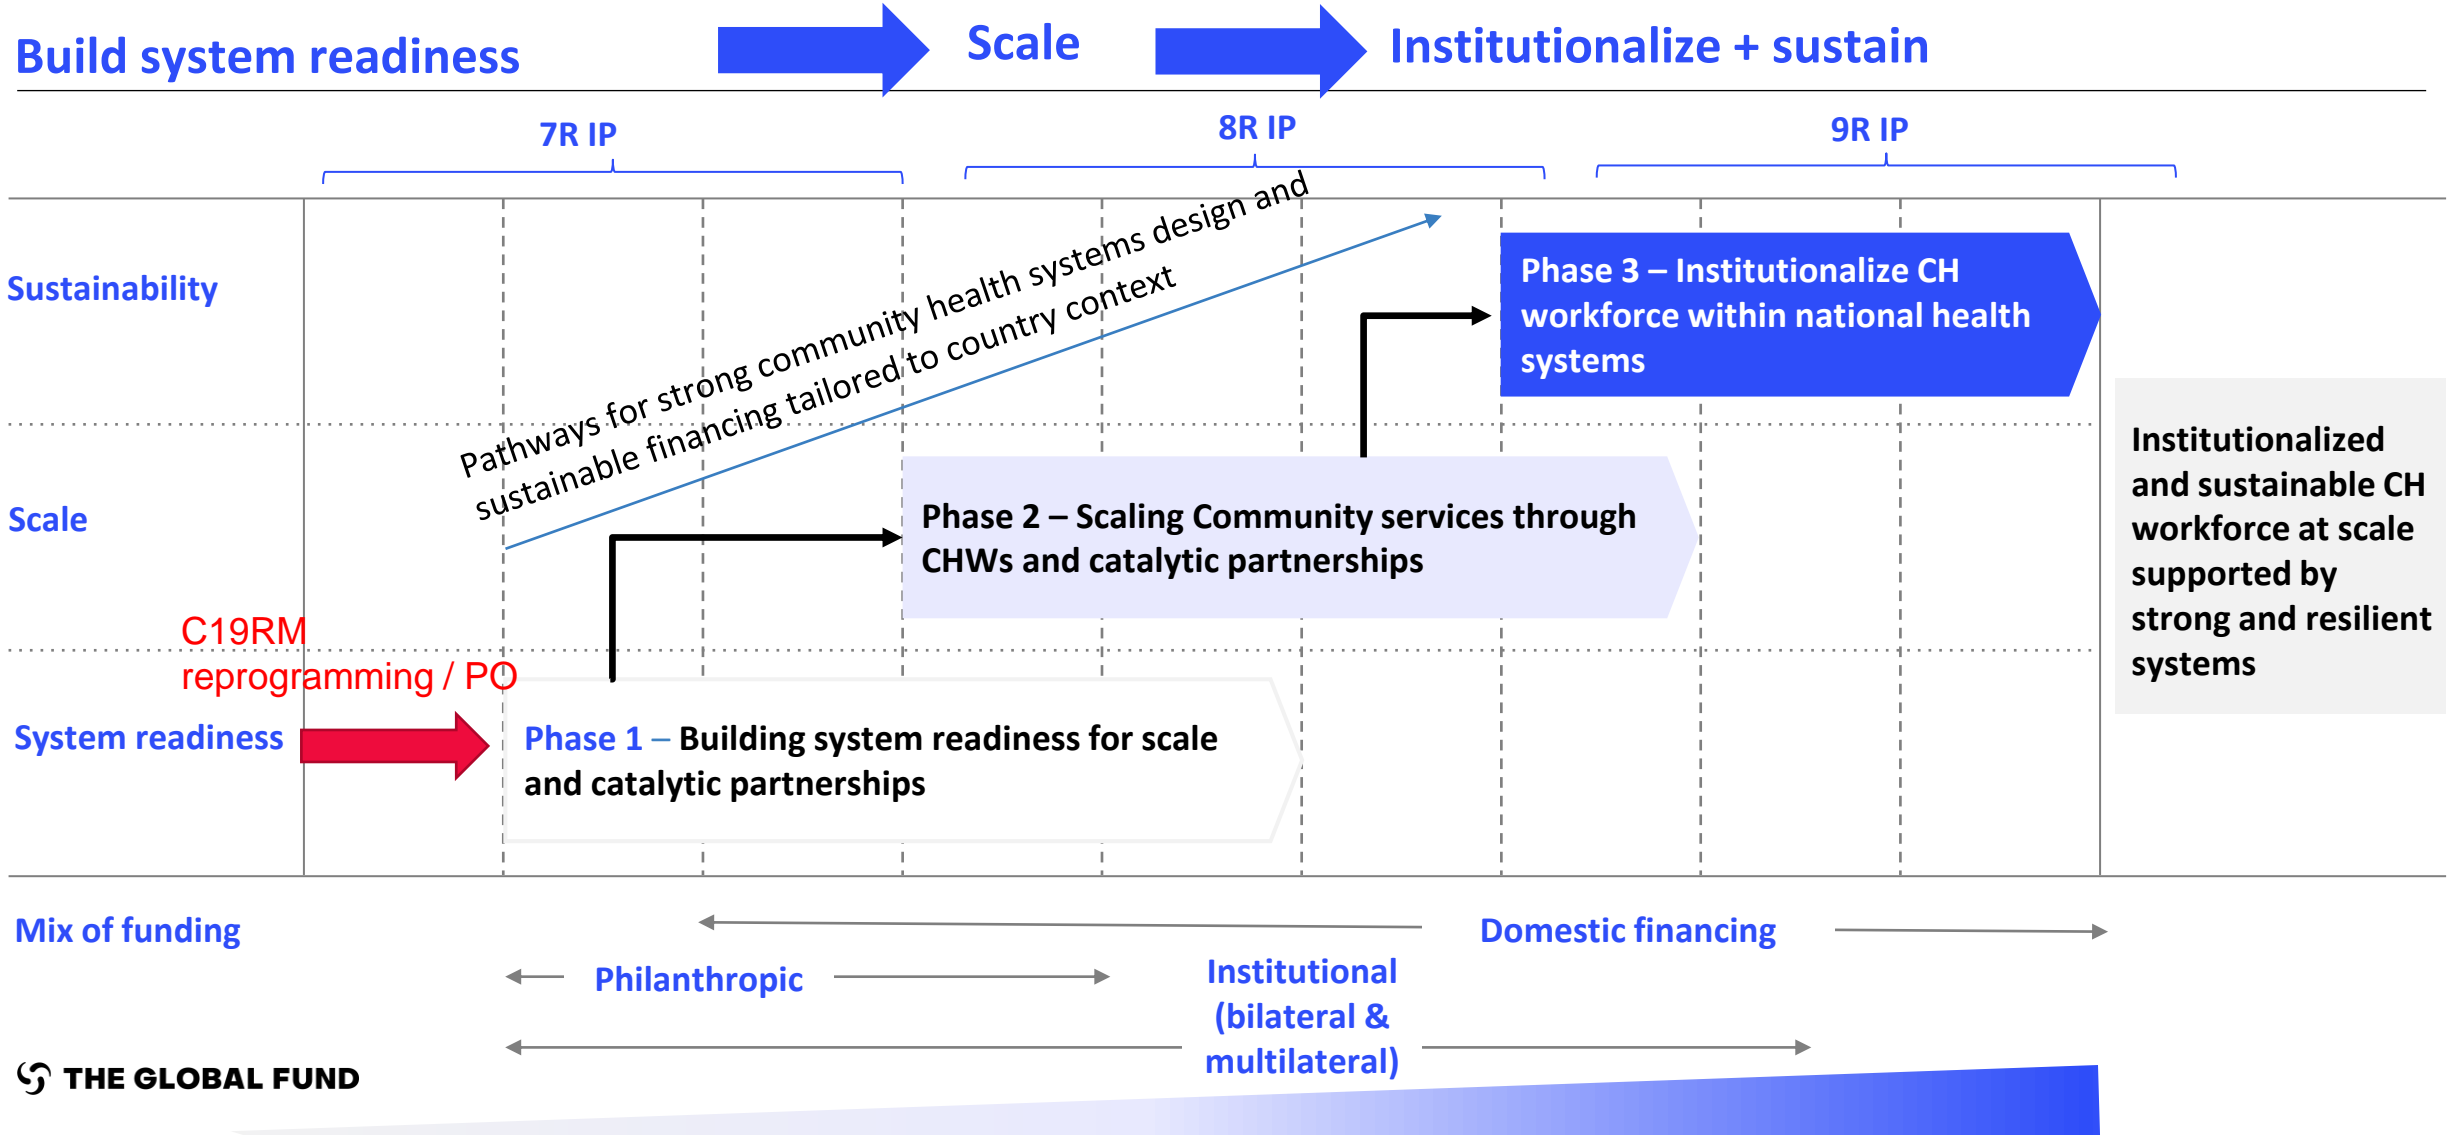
Build system readiness

Scale

Institutionalize + sustain

7R IP

8R IP

9R IP

Sustainability

Scale

System readiness

Pathways for strong community health systems design and sustainable financing tailored to country context

Phase 3 – Institutionalize CH workforce within national health systems

Phase 2 – Scaling Community services through CHWs and catalytic partnerships

C19RM reprogramming / PO

Phase 1 – Building system readiness for scale and catalytic partnerships

Institutionalized and sustainable CH workforce at scale supported by strong and resilient systems

Mix of funding

Domestic financing

Philanthropic

Institutional (bilateral & multilateral)

THE GLOBAL FUND